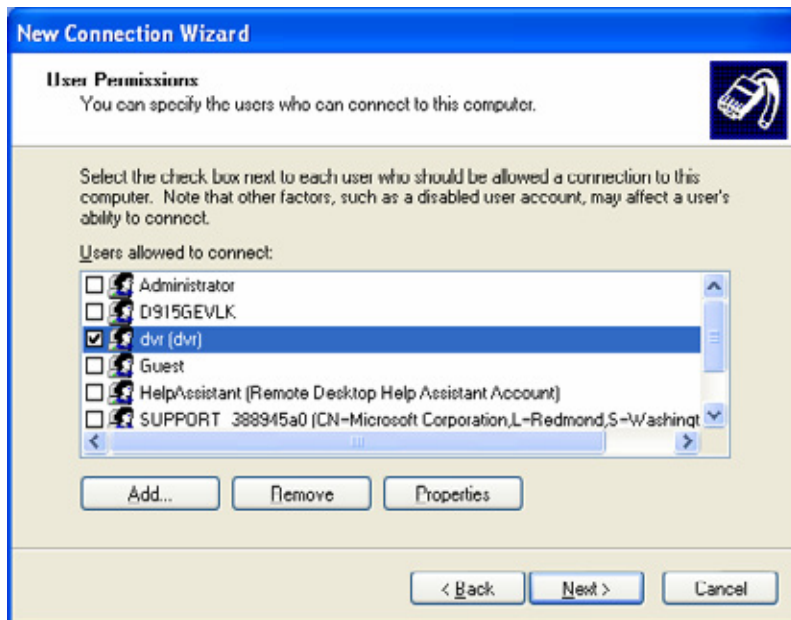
New Connection Wizard

User Permissions
You can specify the users who can connect to this computer.

Select the check box next to each user who should be allowed a connection to this computer. Note that other factors, such as a disabled user account, may affect a user's ability to connect.

Users allowed to connect:

Administrator
D915GEVLK
dvr (dvr)
Guest
HelpAssistant (Remote Desktop Help Assistant Account)
SUPPORT_388945a0 (CN=Microsoft Corporation,L=Redmond,S=Washingt

Add...
Remove
Properties

< Back
Next >
Cancel